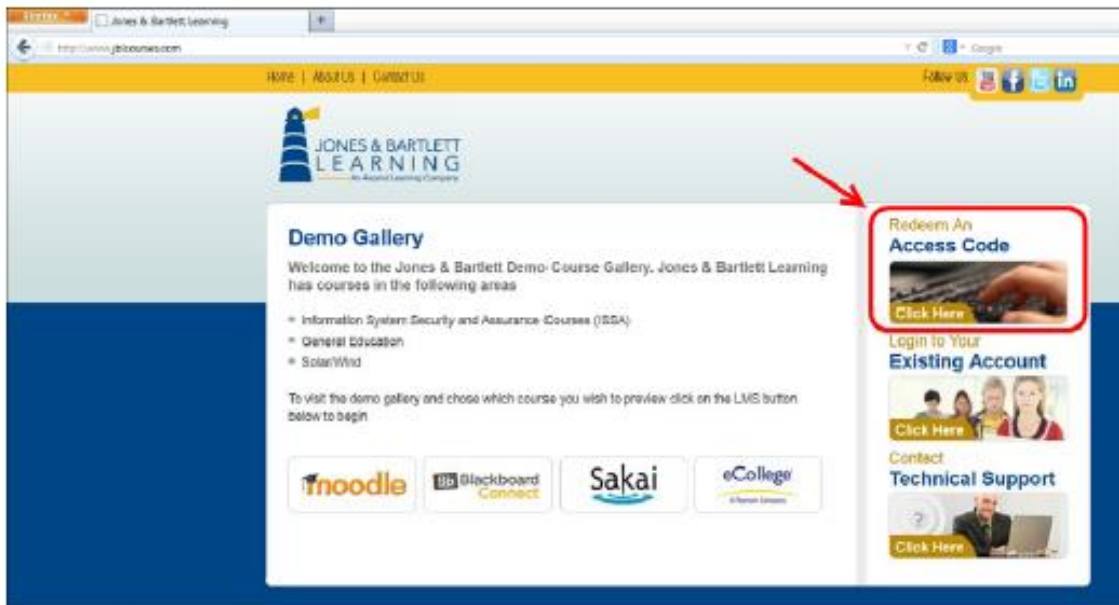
Firefox Jones & Bartlett Learning +

http://www.jblcourses.com

Google

Home | About Us | Contact Us

Follow Us

JONES & BARTLETT LEARNING

An Ascend Learning Company

Demo Gallery

Welcome to the Jones & Bartlett Demo-Course Gallery. Jones & Bartlett Learning has courses in the following areas

- Information System Security and Assurance Courses (ISSA)
- General Education
- Solar/Wind

To visit the demo gallery and chose which course you wish to preview click on the LMS button below to begin

moodle

Bb Blackboard Connect

Sakai

eCollege

A Pearson Company

Redeem An
Access Code

Click Here

Login to Your
Existing Account

Click Here

Contact
Technical Support

Click Here